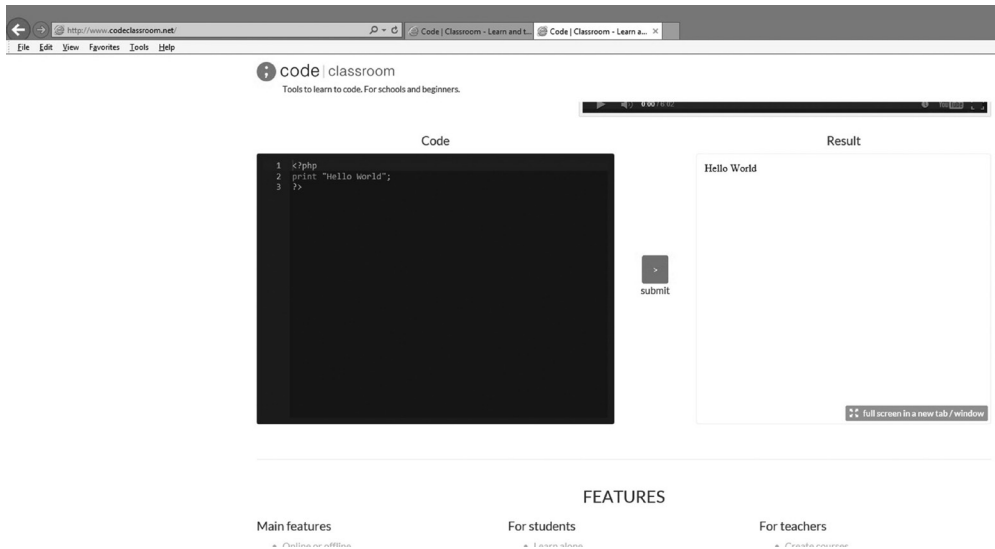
http://www.codeclassroom.net/

Code | Classroom - Learn and t...

Code | Classroom - Learn a...

File Edit View Favorites Tools Help

code | classroom

Tools to learn to code. For schools and beginners.

0:00 / 6:02

Code

1 <?php
2 print "Hello World";
3 ?>

>

submit

Result

Hello World

full screen in a new tab / window

FEATURES

Main features

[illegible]

For students

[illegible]

For teachers

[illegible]